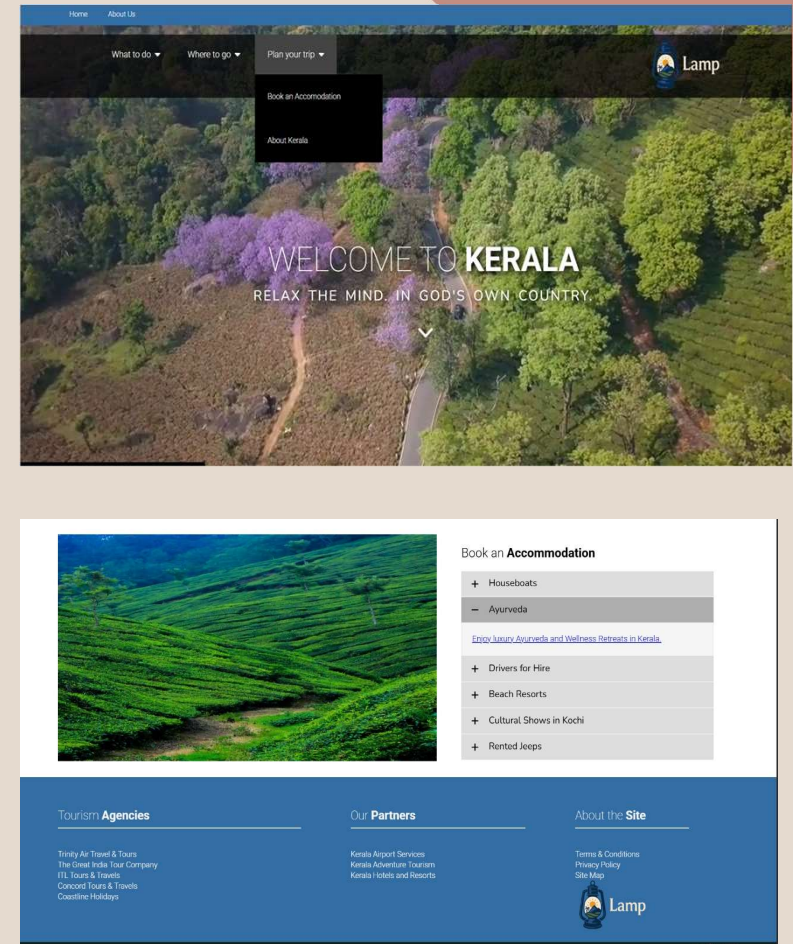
Home About Us

What to do ▾ Where to go ▾ Plan your trip ▾

Book an Accomodation

About Kerala

Lamp

WELCOME TO **KERALA**

RELAX THE MIND. IN GOD'S OWN COUNTRY.

Book an **Accommodation**

+ Houseboats

− Ayurveda

Enjoy luxury Ayurveda and Wellness Retreats in Kerala.

+ Drivers for Hire

+ Beach Resorts

+ Cultural Shows in Kochi

+ Rented Jeeps

Tourism **Agencies**

Trinity Air Travel & Tours
The Great India Tour Company
ITL Tours & Travels
Concord Tours & Travels
Coastline Holidays

Our **Partners**

Kerala Airport Services
Kerala Adventure Tourism
Kerala Hotels and Resorts

About the **Site**

Terms & Conditions
Privacy Policy
Site Map

Lamp